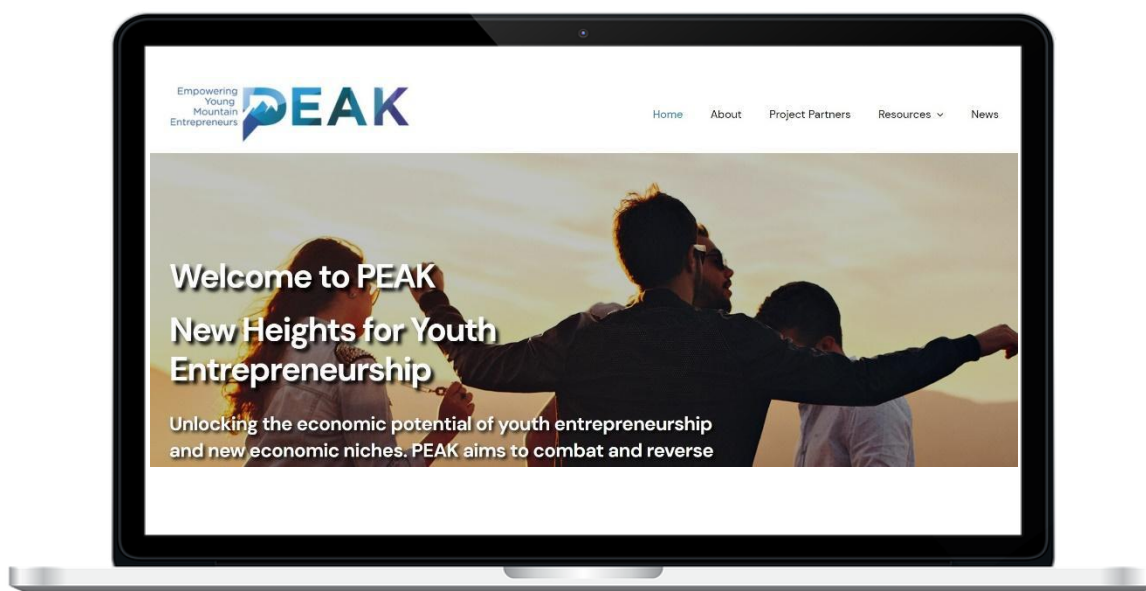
Empowering Young Mountain Entrepreneurs PEAK

Home About Project Partners Resources News

Welcome to PEAK

New Heights for Youth Entrepreneurship

Unlocking the economic potential of youth entrepreneurship and new economic niches. PEAK aims to combat and reverse